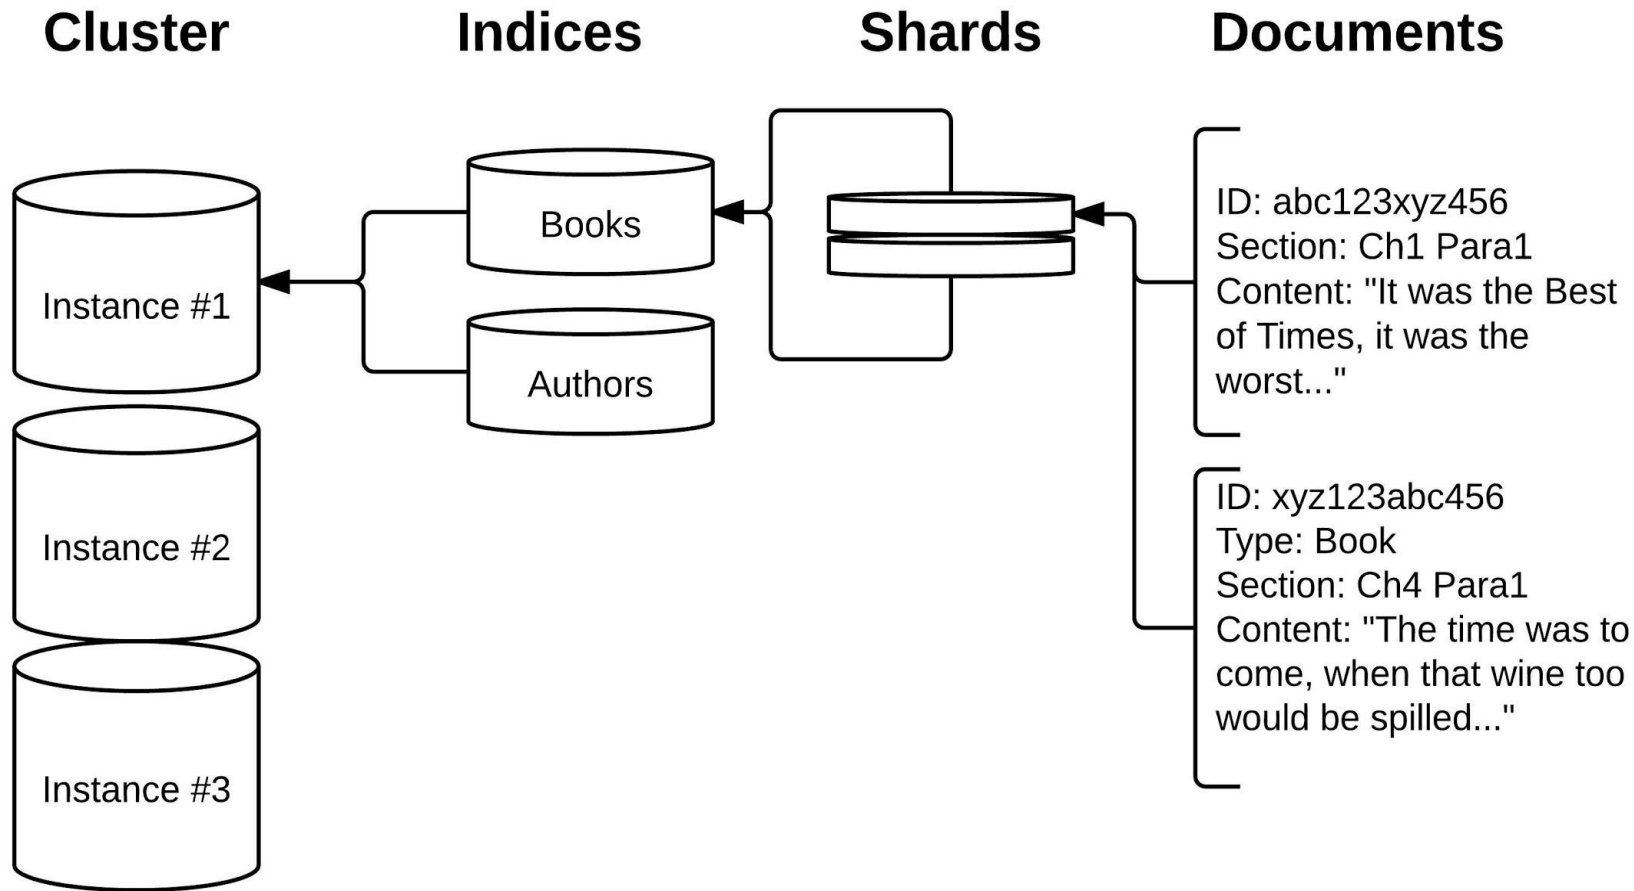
Cluster

Indices

Shards

Documents

Instance #1

Instance #2

Instance #3

Books

Authors

ID: abc123xyz456
Section: Ch1 Para1
Content: "It was the Best of Times, it was the worst..."

ID: xyz123abc456
Type: Book
Section: Ch4 Para1
Content: "The time was to come, when that wine too would be spilled..."